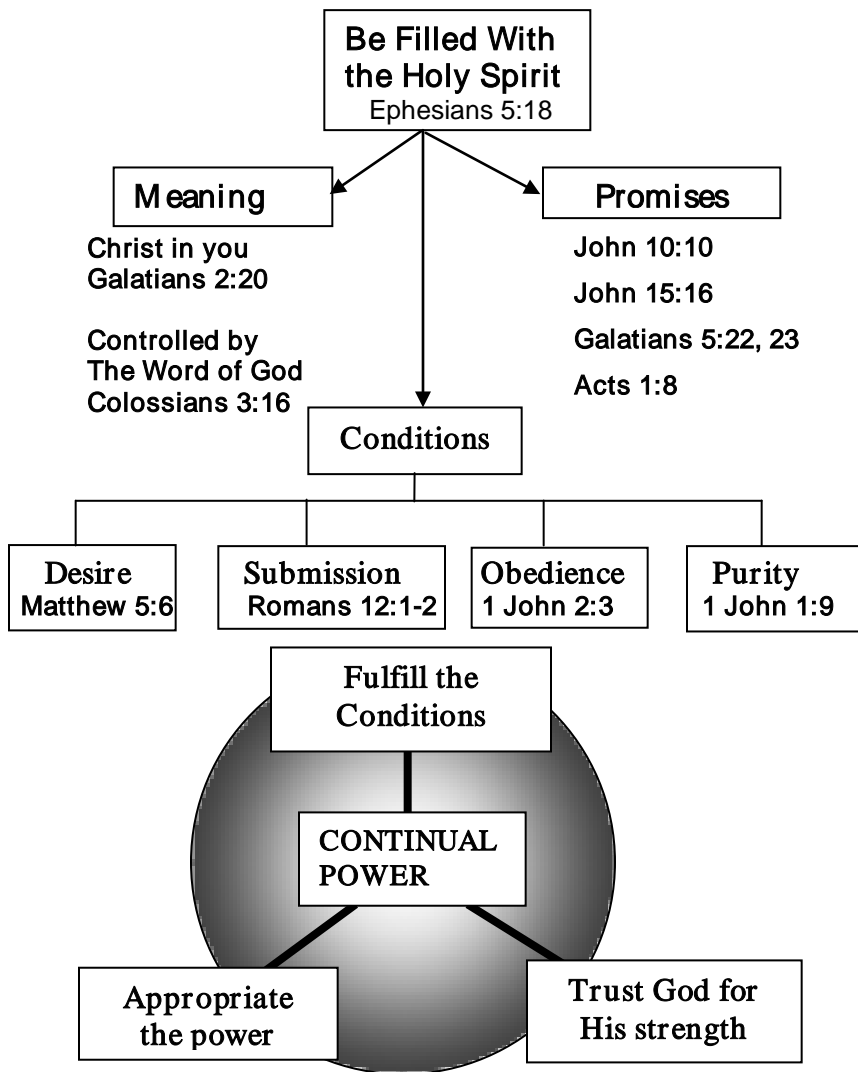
Be Filled With the Holy Spirit
Ephesians 5:18

Meaning

Christ in you
Galatians 2:20

Controlled by
The Word of God
Colossians 3:16

Promises

John 10:10

John 15:16

Galatians 5:22, 23

Acts 1:8

Conditions

Desire
Matthew 5:6

Submission
Romans 12:1-2

Obedience
1 John 2:3

Purity
1 John 1:9

Fulfill the Conditions

CONTINUAL POWER

Appropriate the power

Trust God for His strength